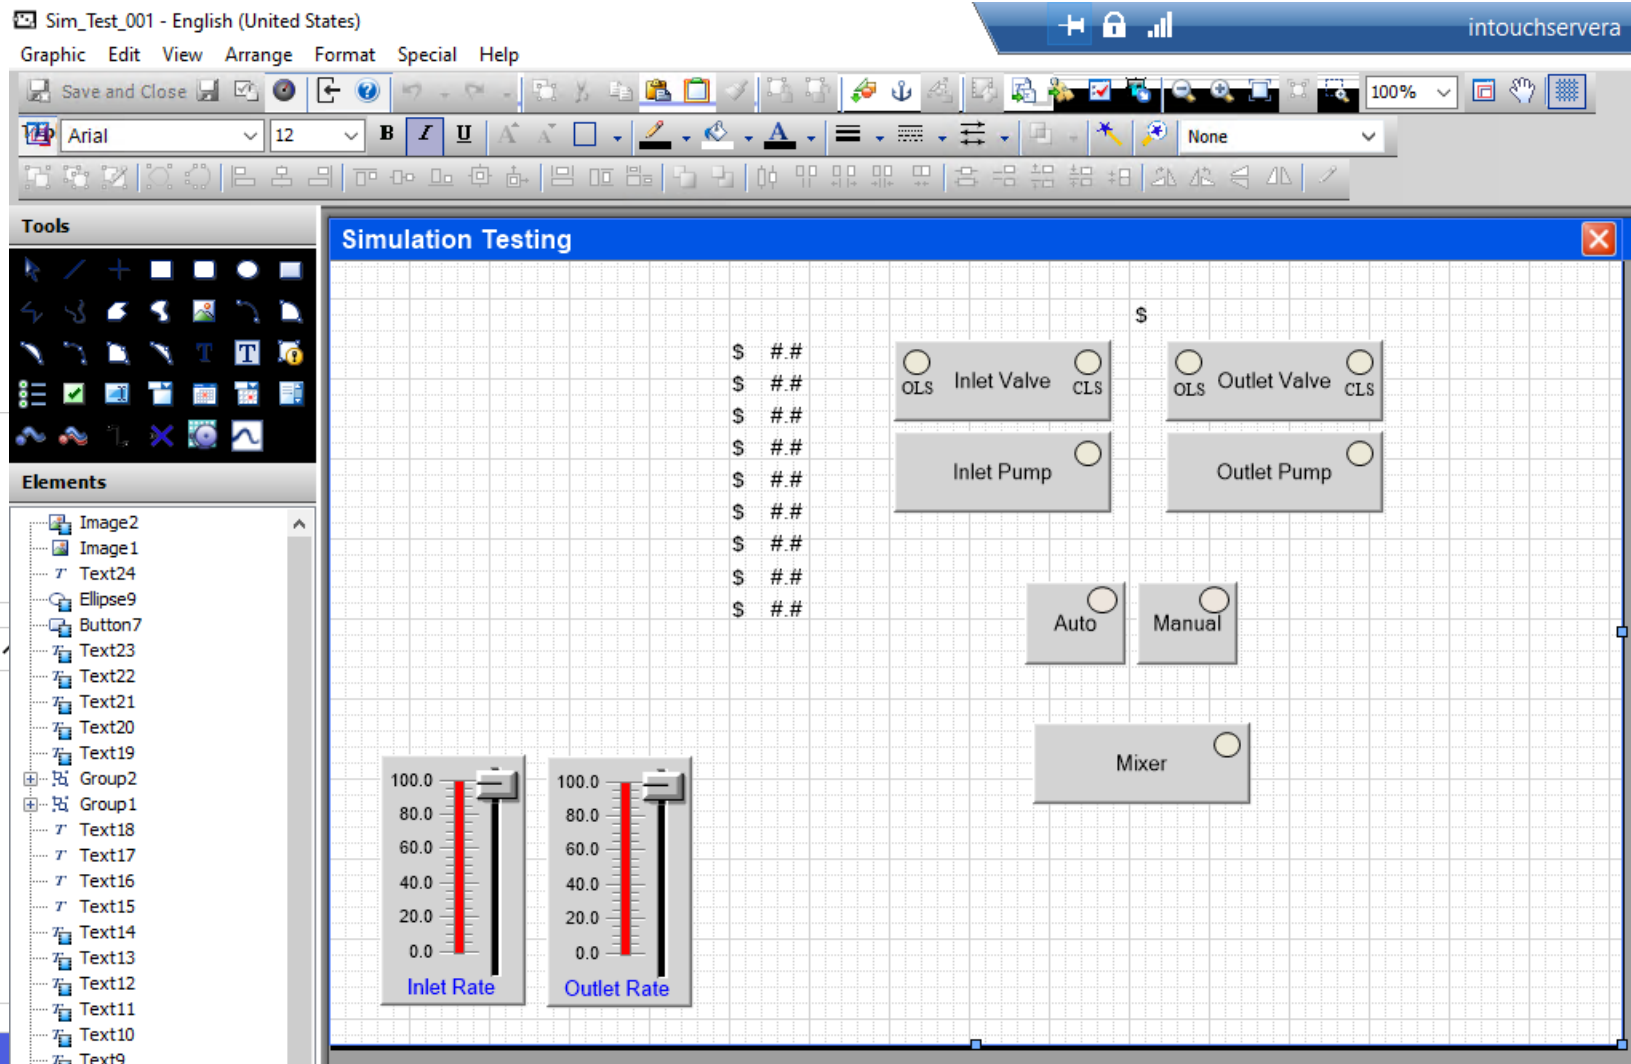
Sim_Test_001 - English (United States)

intouchservera

Graphic Edit View Arrange Format Special Help

Save and Close

100%

Arial 12 B I U

None

Tools

T T

Elements

Image2
Image1
Text24
Ellipse9
Button7
Text23
Text22
Text21
Text20
Text19
Group2
Group1
Text18
Text17
Text16
Text15
Text14
Text13
Text12
Text11
Text10
Text9

Simulation Testing

$

$ #.#
$ #.#
$ #.#
$ #.#
$ #.#
$ #.#
$ #.#
$ #.#
$ #.#

OLS Inlet Valve CLS

OLS Outlet Valve CLS

Inlet Pump

Outlet Pump

Auto

Manual

Mixer

100.0
80.0
60.0
40.0
20.0
0.0
Inlet Rate

100.0
80.0
60.0
40.0
20.0
0.0
Outlet Rate